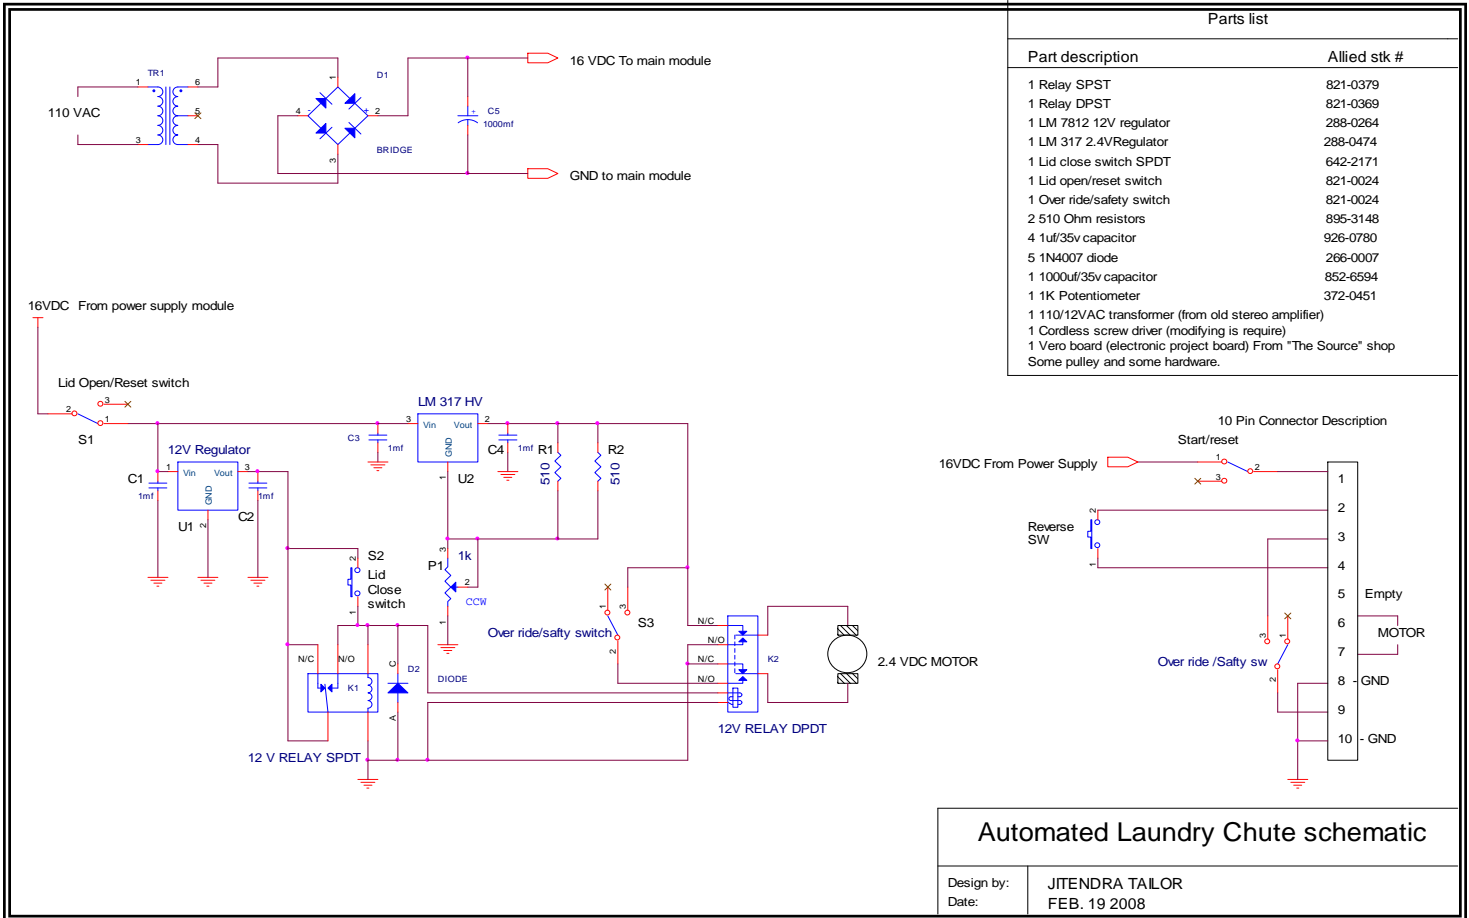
TR1
1
6
5
3
4
110 VAC
D1
1
4
2
3
BRIDGE
C5
1000mf
16 VDC To main module
GND to main module

Parts list

| Part description | Allied stk # |
|---|---|
| 1 Relay SPST | 821-0379 |
| 1 Relay DPST | 821-0369 |
| 1 LM 7812 12V regulator | 288-0264 |
| 1 LM 317 2.4VRegulator | 288-0474 |
| 1 Lid close switch SPDT | 642-2171 |
| 1 Lid open/reset switch | 821-0024 |
| 1 Over ride/safety switch | 821-0024 |
| 2 510 Ohm resistors | 895-3148 |
| 4 1uf/35v capacitor | 926-0780 |
| 5 1N4007 diode | 266-0007 |
| 1 1000uf/35v capacitor | 852-6594 |
| 1 1K Potentiometer | 372-0451 |

1 110/12VAC transformer (from old stereo amplifier)
1 Cordless screw driver (modifying is require)
1 Vero board (electronic project board) From "The Source" shop
Some pulley and some hardware.

16VDC From power supply module

Lid Open/Reset switch
2
3
1
S1
LM 317 HV
3
Vin
Vout
2
GND
C3
1mf
C4
1mf
R1
510
R2
510
U2
1
12V Regulator
C1
1mf
1
Vin
Vout
3
GND
1mf
U1
2
C2
S2
2
Lid
Close
switch
1
3
P1
1k
2
CCW
1
Over ride/safty switch
1
3
S3
2
N/C
N/O
N/C
N/O
K2
12V RELAY DPDT
2.4 VDC MOTOR
N/C
N/O
K1
C
D2
A
DIODE
12 V RELAY SPDT

10 Pin Connector Description
Start/reset
16VDC From Power Supply
1
2
3
Reverse
SW
2
1
1
2
3
4
5
Empty
6
MOTOR
7
8
- GND
9
10
- GND
3
1
2
Over ride /Safty sw

Automated Laundry Chute schematic

Design by:
JITENDRA TAILOR
Date:
FEB. 19 2008